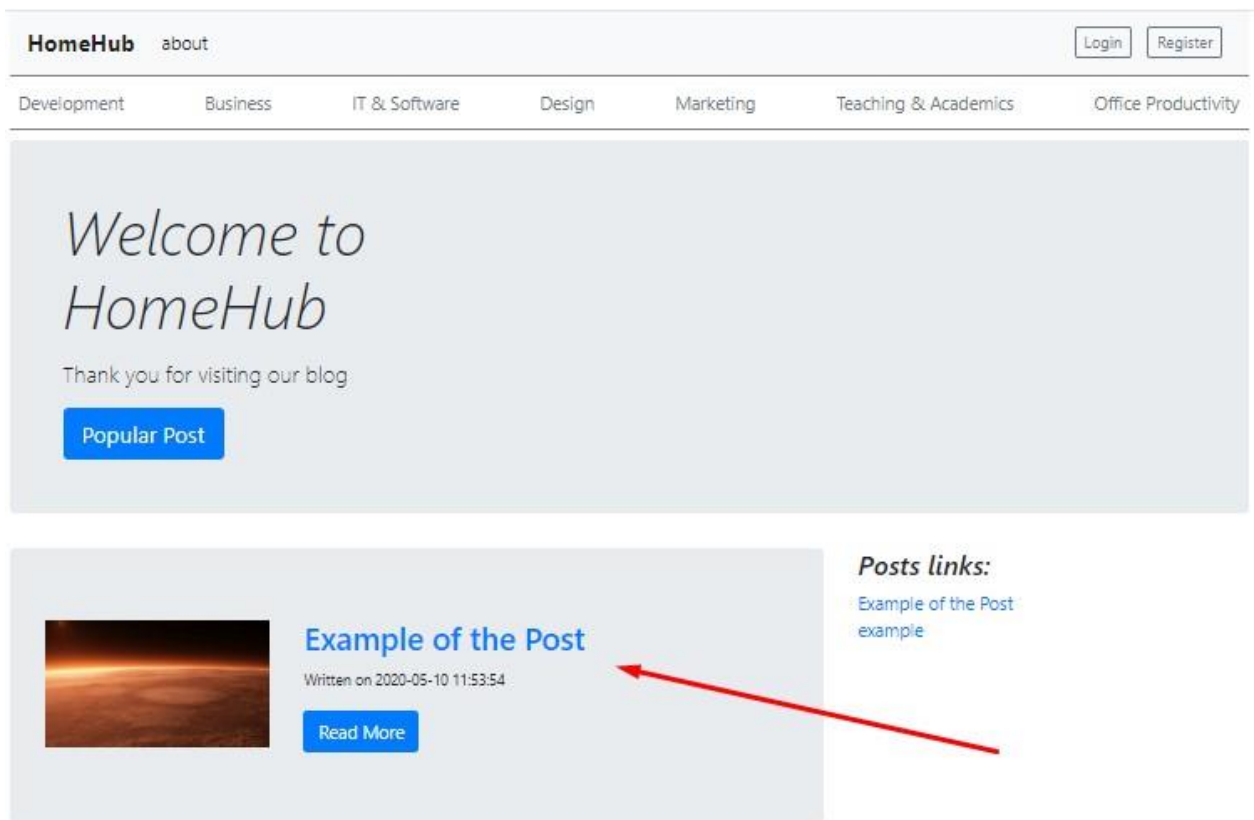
HomeHub about

Login Register

Development Business IT & Software Design Marketing Teaching & Academics Office Productivity

Welcome to HomeHub

Thank you for visiting our blog

Popular Post

Example of the Post

Written on 2020-05-10 11:53:54

Read More

Posts links:

Example of the Post
example